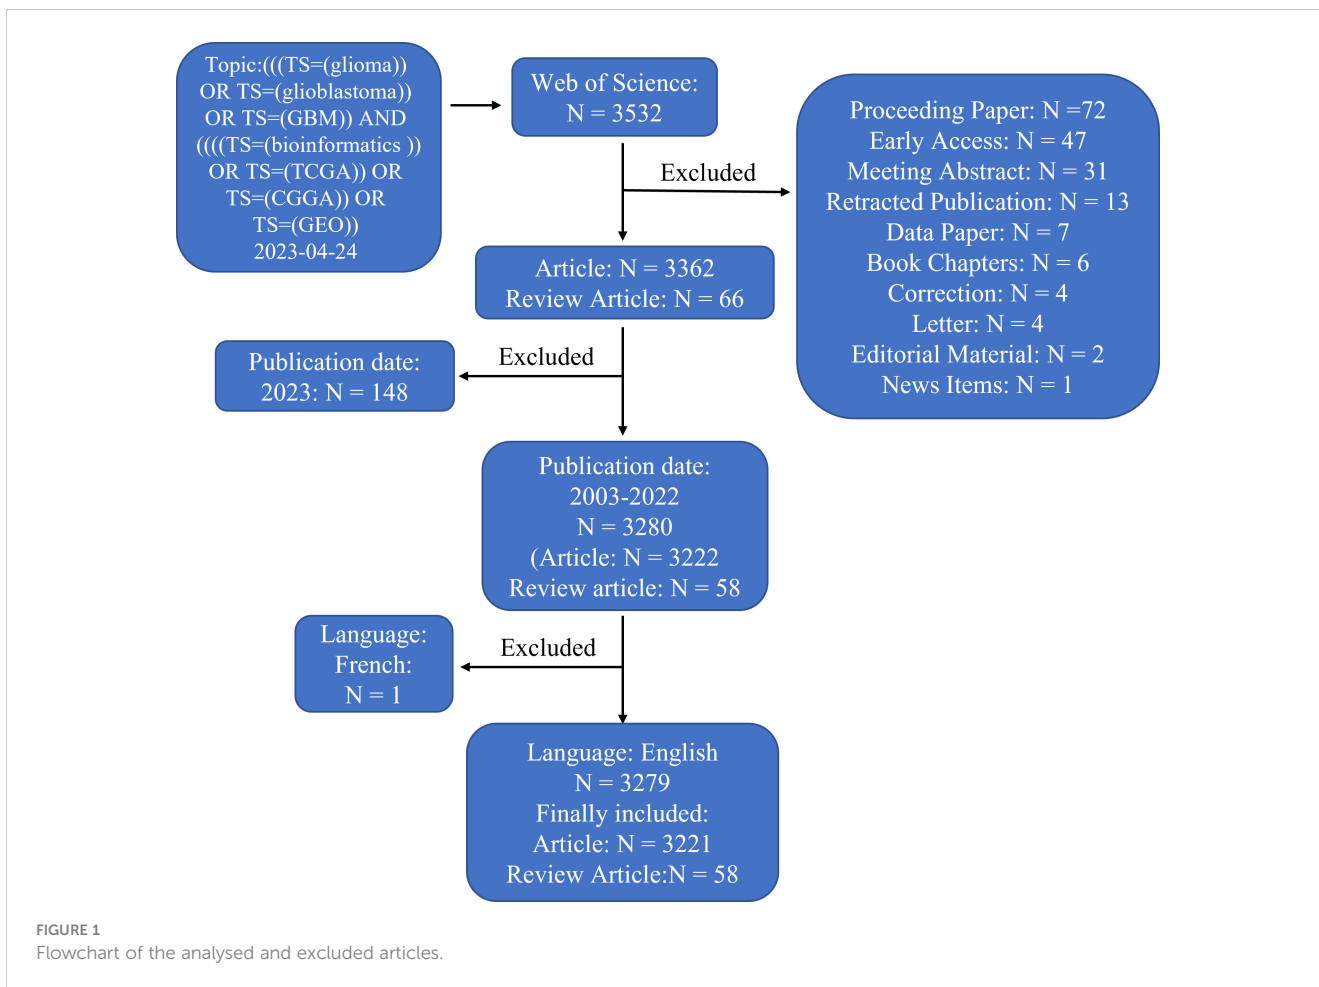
Topic:(((TS=(glioma)) OR TS=(glioblastoma)) OR TS=(GBM)) AND ((((TS=(bioinformatics )) OR TS=(TCGA)) OR TS=(CGGA)) OR TS=(GEO)) 2023-04-24

Web of Science: N = 3532

Excluded

Proceeding Paper: N =72
Early Access: N = 47
Meeting Abstract: N = 31
Retracted Publication: N = 13
Data Paper: N = 7
Book Chapters: N = 6
Correction: N = 4
Letter: N = 4
Editorial Material: N = 2
News Items: N = 1

Article: N = 3362
Review Article: N = 66

Excluded

Publication date: 2023: N = 148

Publication date: 2003-2022
N = 3280
(Article: N = 3222
Review article: N = 58

Excluded

Language: French: N = 1

Language: English
N = 3279
Finally included:
Article: N = 3221
Review Article:N = 58

FIGURE 1
Flowchart of the analysed and excluded articles.